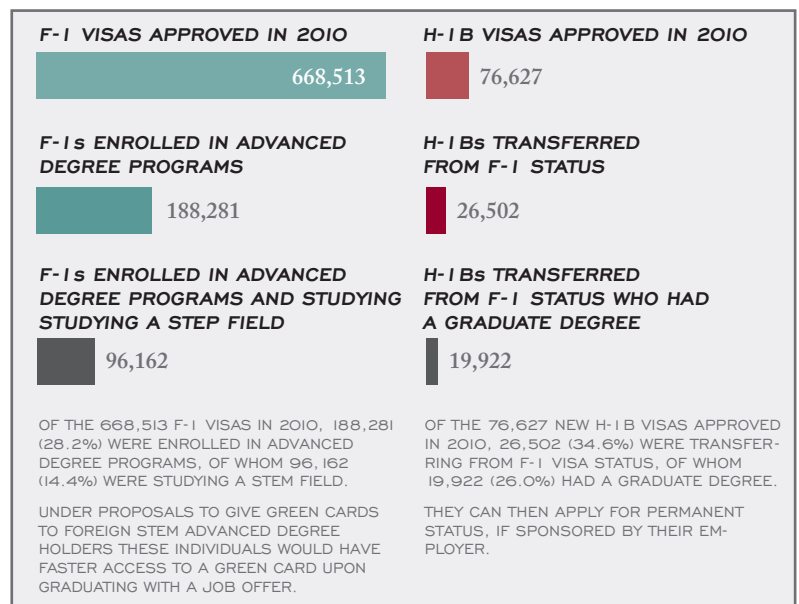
F-1 VISAS APPROVED IN 2010

668,513

F-1s ENROLLED IN ADVANCED DEGREE PROGRAMS

188,281

F-1s ENROLLED IN ADVANCED DEGREE PROGRAMS AND STUDYING STUDYING A STEP FIELD

96,162

OF THE 668,513 F-1 VISAS IN 2010, 188,281 (28.2%) WERE ENROLLED IN ADVANCED DEGREE PROGRAMS, OF WHOM 96,162 (14.4%) WERE STUDYING A STEM FIELD.

UNDER PROPOSALS TO GIVE GREEN CARDS TO FOREIGN STEM ADVANCED DEGREE HOLDERS THESE INDIVIDUALS WOULD HAVE FASTER ACCESS TO A GREEN CARD UPON GRADUATING WITH A JOB OFFER.

H-1B VISAS APPROVED IN 2010

76,627

H-1Bs TRANSFERRED FROM F-1 STATUS

26,502

H-1Bs TRANSFERRED FROM F-1 STATUS WHO HAD A GRADUATE DEGREE

19,922

OF THE 76,627 NEW H-1B VISAS APPROVED IN 2010, 26,502 (34.6%) WERE TRANSFERRING FROM F-1 VISA STATUS, OF WHOM 19,922 (26.0%) HAD A GRADUATE DEGREE.

THEY CAN THEN APPLY FOR PERMANENT STATUS, IF SPONSORED BY THEIR EMPLOYER.